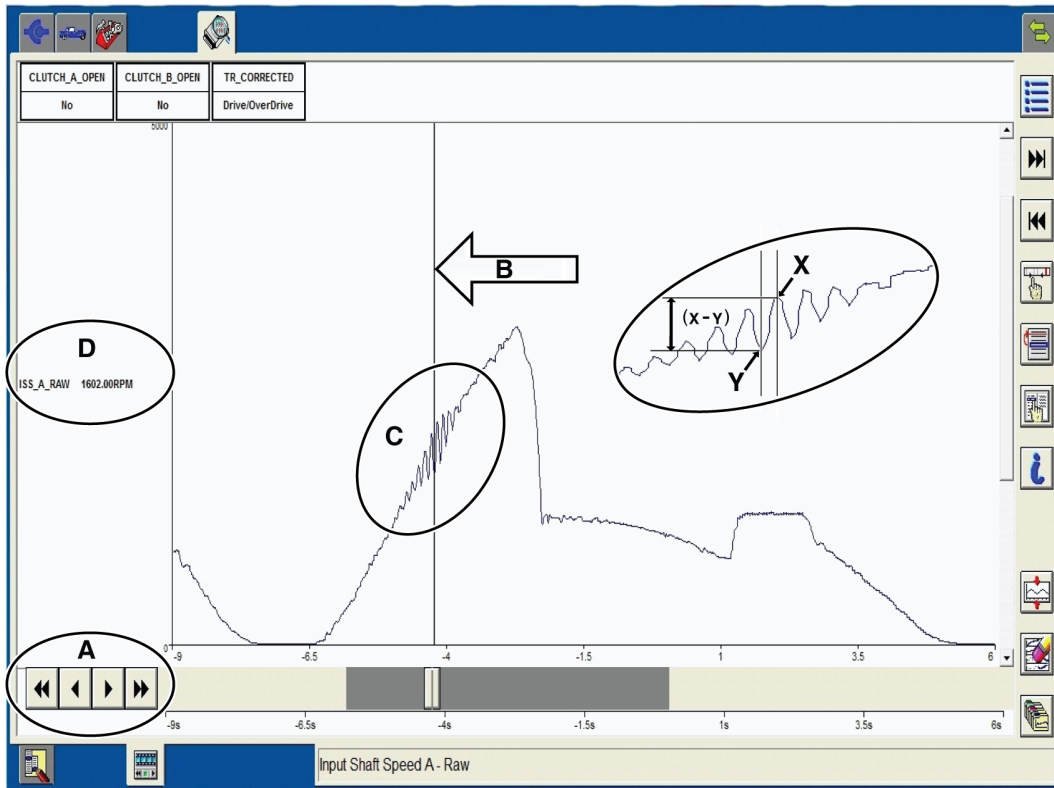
| CLUTCH_A_OPEN | CLUTCH_B_OPEN | TR_CORRECTED |
|---|---|---|
| No | No | Drive/OverDrive |

5000

B

X

(X - Y)

Y

D

ISS_A_RAW 1602.00RPM

C

0

A

-9 -6.5 -4 -1.5 1 3.5 6

-9s -6.5s -4s -1.5s 1s 3.5s 6s

Input Shaft Speed A - Raw